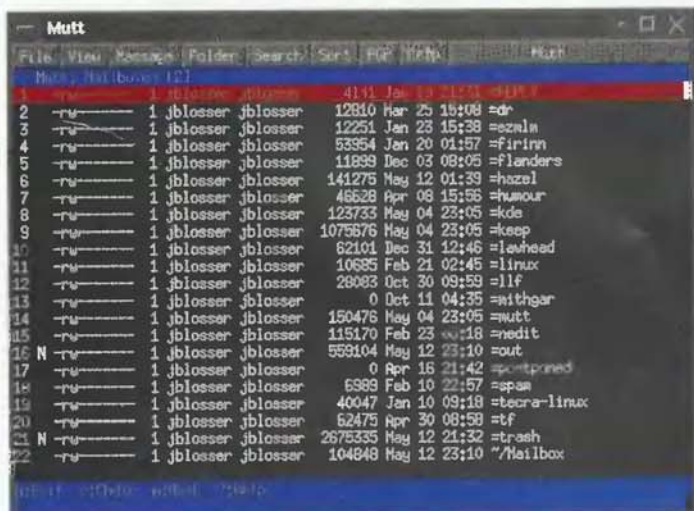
Mutt

File View Message Folder Search Sort PGP Help Mutt

Mutt: Mailboxes [2]

| | | | | | | | | |
|---|---|---|---|---|---|---|---|---|
| 1 | -rw------- | 1 | jblosser | jblosser | 4141 | Jan 13 | 21:53 | =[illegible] |
| 2 | -rw------- | 1 | jblosser | jblosser | 12810 | Mar 25 | 15:08 | =dr |
| 3 | -rw------- | 1 | jblosser | jblosser | 12251 | Jan 23 | 15:38 | =ezmlm |
| 4 | -rw------- | 1 | jblosser | jblosser | 53954 | Jan 20 | 01:57 | =firinn |
| 5 | -rw------- | 1 | jblosser | jblosser | 11899 | Dec 03 | 08:05 | =flanders |
| 6 | -rw------- | 1 | jblosser | jblosser | 141275 | May 12 | 01:39 | =hazel |
| 7 | -rw------- | 1 | jblosser | jblosser | 46628 | Apr 08 | 15:56 | =humour |
| 8 | -rw------- | 1 | jblosser | jblosser | 123733 | May 04 | 23:05 | =kde |
| 9 | -rw------- | 1 | jblosser | jblosser | 1075676 | May 04 | 23:05 | =keep |
| 10 | -rw------- | 1 | jblosser | jblosser | 62101 | Dec 31 | 12:46 | =lawhead |
| 11 | -rw------- | 1 | jblosser | jblosser | 10685 | Feb 21 | 02:45 | =linux |
| 12 | -rw------- | 1 | jblosser | jblosser | 28083 | Oct 30 | 09:59 | =llf |
| 13 | -rw------- | 1 | jblosser | jblosser | 0 | Oct 11 | 04:35 | =mithgar |
| 14 | -rw------- | 1 | jblosser | jblosser | 150476 | May 04 | 23:05 | =mutt |
| 15 | -rw------- | 1 | jblosser | jblosser | 115170 | Feb 23 | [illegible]:18 | =nedit |
| 16 N | -rw------- | 1 | jblosser | jblosser | 559104 | May 12 | 23:10 | =out |
| 17 | -rw------- | 1 | jblosser | jblosser | 0 | Apr 16 | 21:42 | =postponed |
| 18 | -rw------- | 1 | jblosser | jblosser | 6989 | Feb 10 | 22:57 | =spam |
| 19 | -rw------- | 1 | jblosser | jblosser | 40047 | Jan 10 | 09:18 | =tecra-linux |
| 20 | -rw------- | 1 | jblosser | jblosser | 62475 | Apr 30 | 08:58 | =tf |
| 21 N | -rw------- | 1 | jblosser | jblosser | 2675335 | May 12 | 21:32 | =trash |
| 22 | -rw------- | 1 | jblosser | jblosser | 104848 | May 12 | 23:10 | ~/Mailbox |

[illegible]